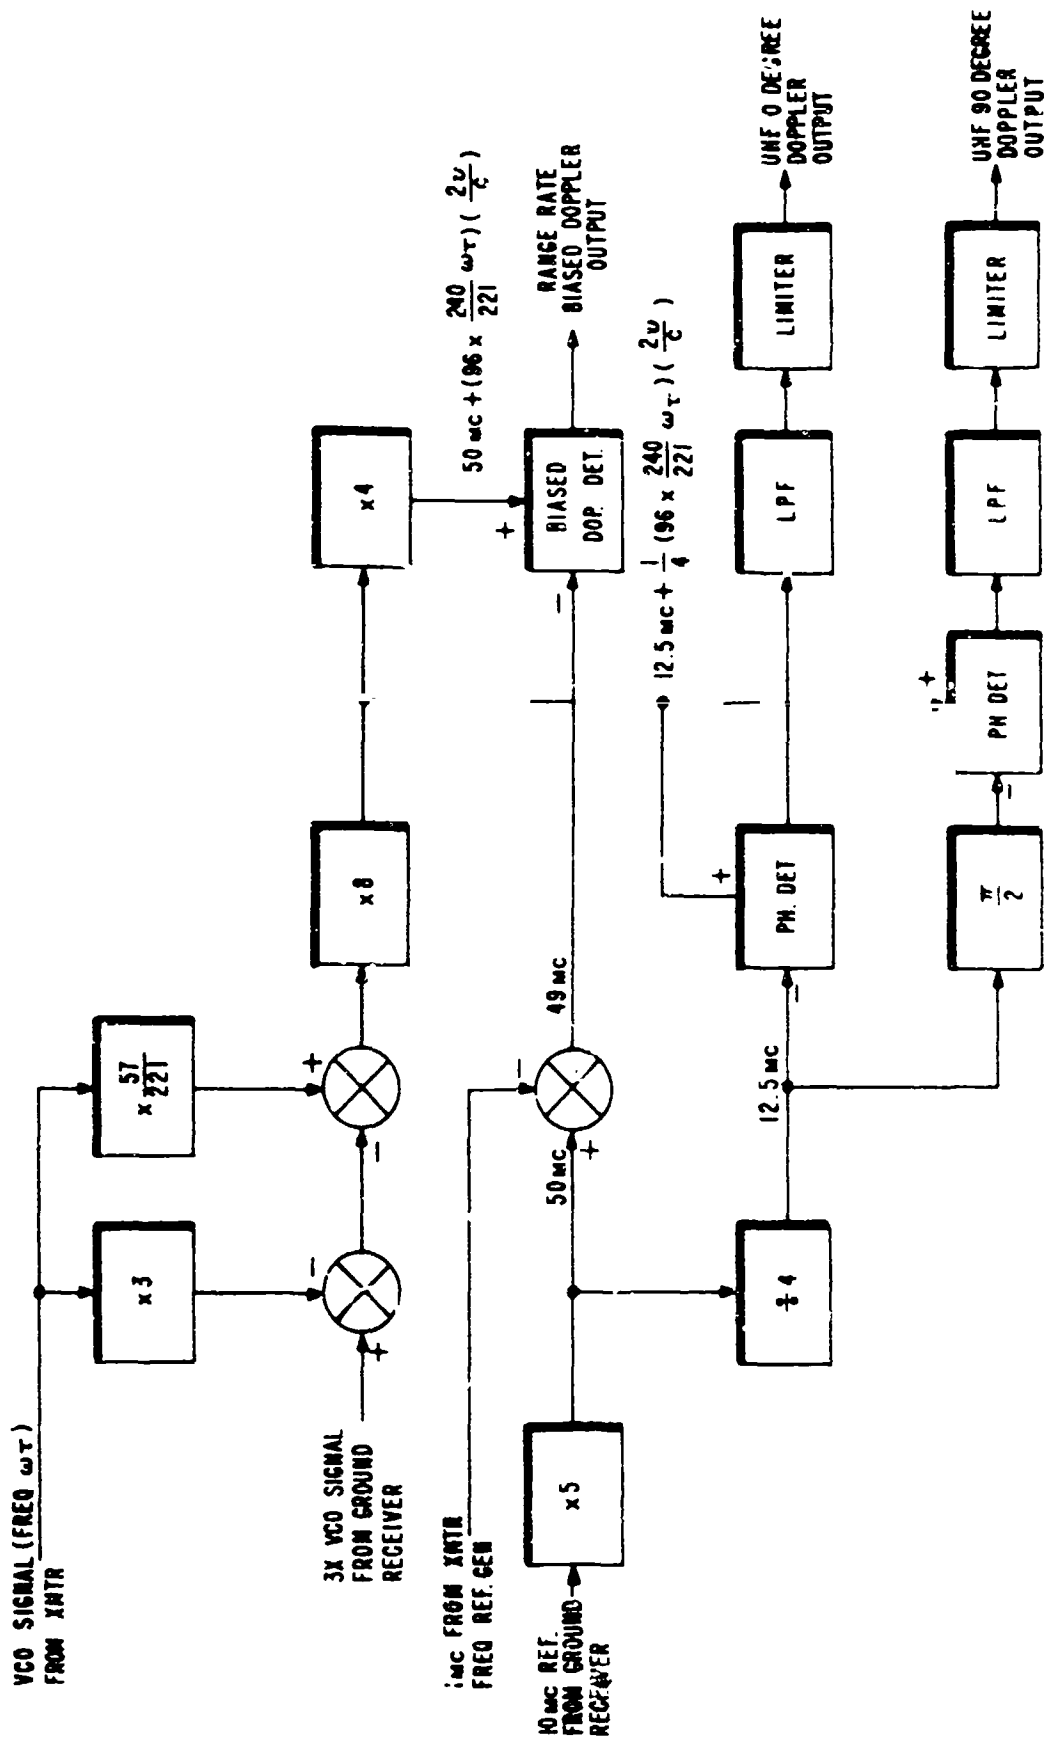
VCO SIGNAL (FREQ $\omega_T$) FROM XMTR

x 3

$x\frac{57}{221}$

3X VCO SIGNAL FROM GROUND RECEIVER

x 8

x 4

1MC FROM XMTR FREQ REF. GEN

10MC REF. FROM GROUND RECEIVER

x 5

50MC

49MC

BIASED DOP. DET.

$50 MC + (96 \times \frac{240}{221} \omega_T)(\frac{2v}{c})$

RANGE RATE BIASED DOPPLER OUTPUT

$\div 4$

12.5MC

PH. DET

$12.5 MC + \frac{1}{4}(96 \times \frac{240}{221} \omega_T)(\frac{2v}{c})$

LPF

LIMITER

UHF 0 DEGREE DOPPLER OUTPUT

$\frac{\pi}{2}$

PH DET

LPF

LIMITER

UHF 90 DEGREE DOPPLER OUTPUT